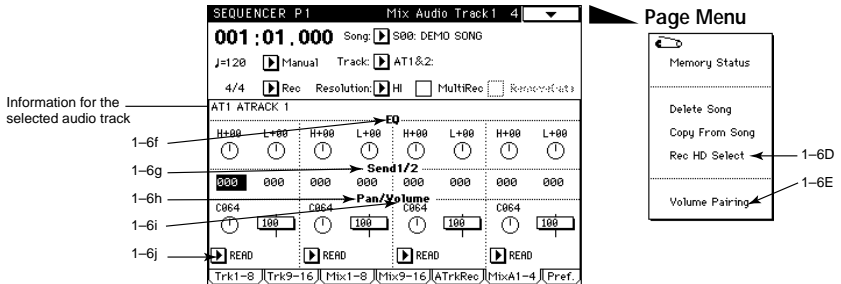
SEQUENCER P1 Mix Audio Track1 4

Page Menu

001 : 01 . 000 Song: S00: DEMO SONG

♩=120 Manual Track: AT1&2:

4/4 Rec Resolution: HI MultiRec RemoveData

Information for the selected audio track

AT1 ATRACK 1

EQ

H+00 L+00 H+00 L+00 H+00 L+00 H+00 L+00

Send1/2

000 000 000 000 000 000 000 000

Pan/Volume

C064 100 C064 100 C064 100 C064 100

READ READ READ READ

Trk1–8 Trk9–16 Mix1–8 Mix9–16 ATrkRec MixA1–4 Pref.

1–6f
1–6g
1–6h
1–6i
1–6j

Memory Status

Delete Song

Copy From Song

Rec HD Select

Volume Pairing

1–6D
1–6E